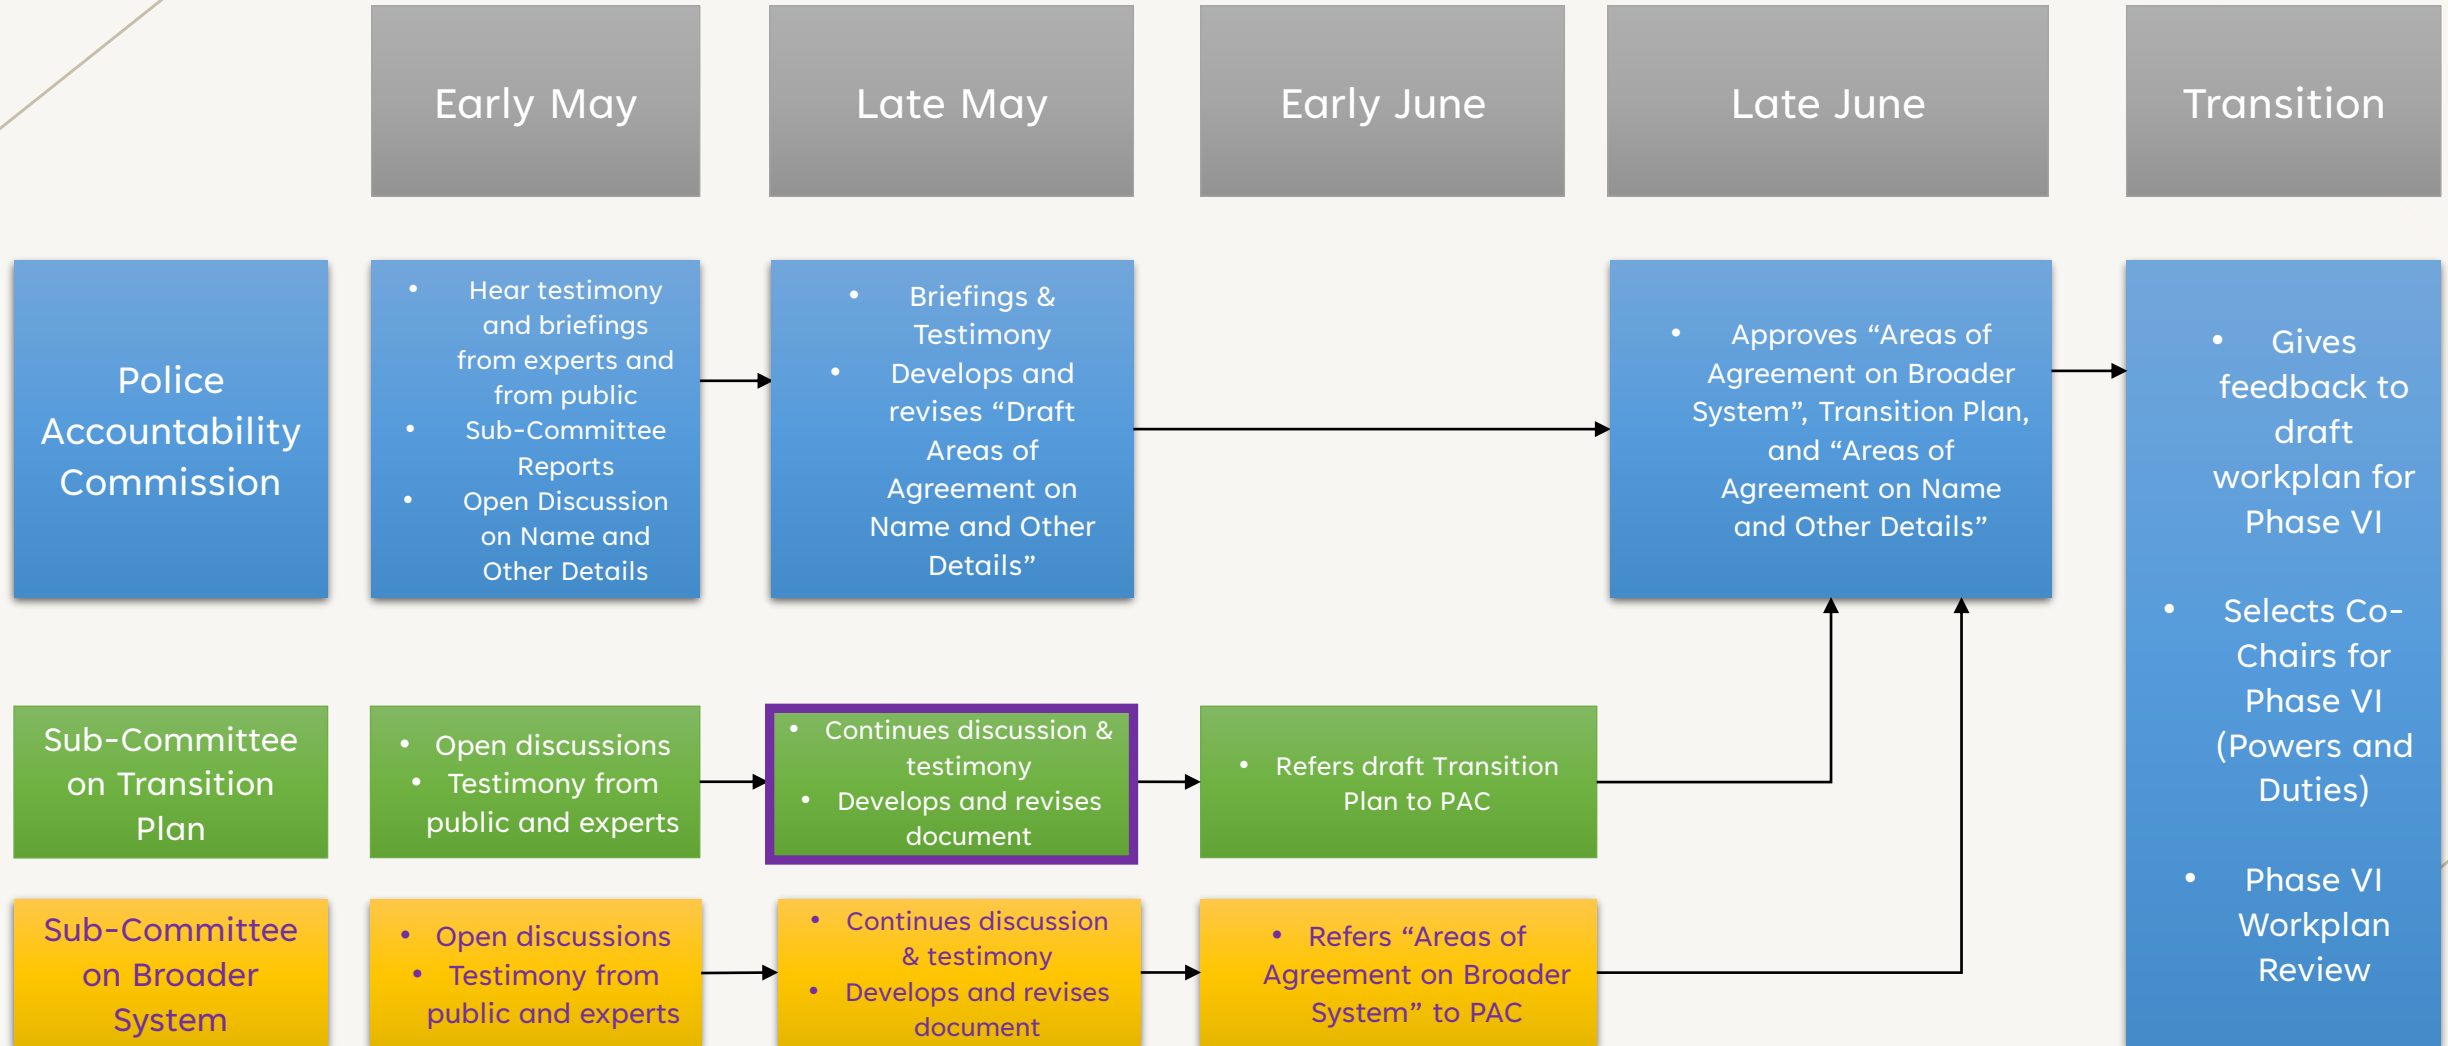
Early May

Late May

Early June

Late June

Transition

Police Accountability Commission

• Hear testimony and briefings from experts and from public
• Sub-Committee Reports
• Open Discussion on Name and Other Details

• Briefings & Testimony
• Develops and revises "Draft Areas of Agreement on Name and Other Details"

• Approves "Areas of Agreement on Broader System", Transition Plan, and "Areas of Agreement on Name and Other Details"

• Gives feedback to draft workplan for Phase VI

• Selects Co-Chairs for Phase VI (Powers and Duties)

• Phase VI Workplan Review

Sub-Committee on Transition Plan

• Open discussions
• Testimony from public and experts

• Continues discussion & testimony
• Develops and revises document

• Refers draft Transition Plan to PAC

Sub-Committee on Broader System

• Open discussions
• Testimony from public and experts

• Continues discussion & testimony
• Develops and revises document

• Refers "Areas of Agreement on Broader System" to PAC